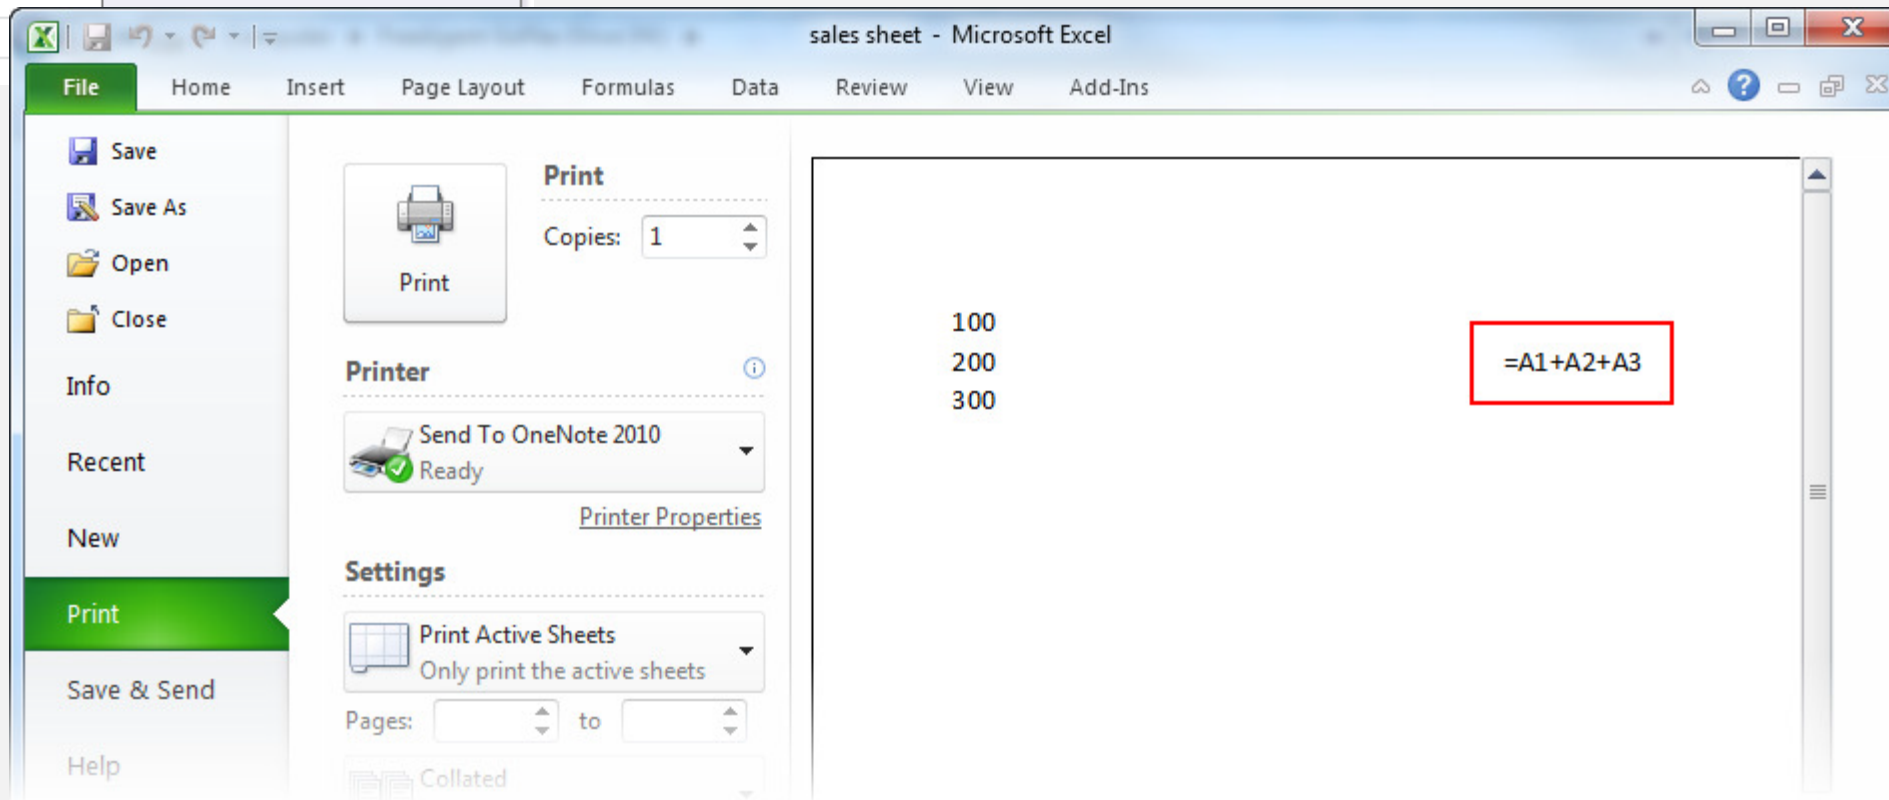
sales sheet - Microsoft Excel

File Home Insert Page Layout Formulas Data Review View Add-Ins

Save
Save As
Open
Close
Info
Recent
New
Print
Save & Send
Help

Print

Print

Copies: 1

Printer

Send To OneNote 2010
Ready

Printer Properties

Settings

Print Active Sheets
Only print the active sheets

Pages: to

Collated

100
200
300

=A1+A2+A3